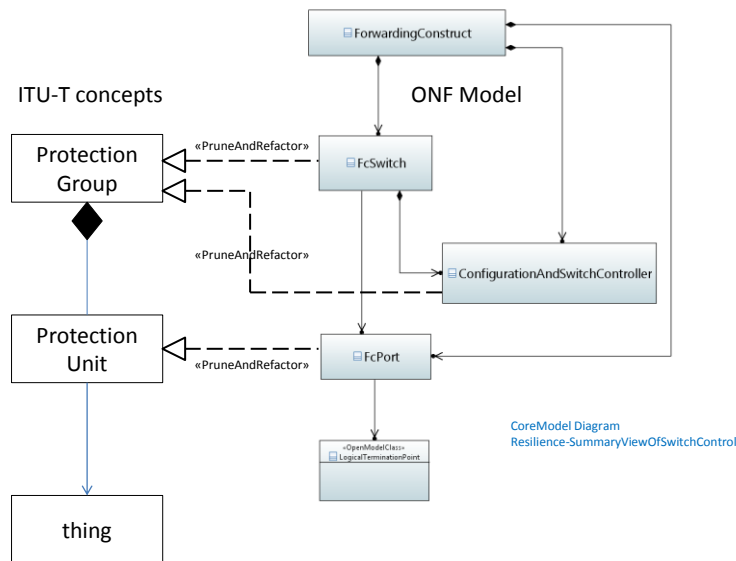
ForwardingConstruct

ITU-T concepts

ONF Model

Protection Group

«PruneAndRefactor»

FcSwitch

«PruneAndRefactor»

ConfigurationAndSwitchController

Protection Unit

«PruneAndRefactor»

FcPort

CoreModel Diagram
Resilience-SummaryViewOfSwitchControl

«OpenModelClass»
LogicalTerminationPoint

thing